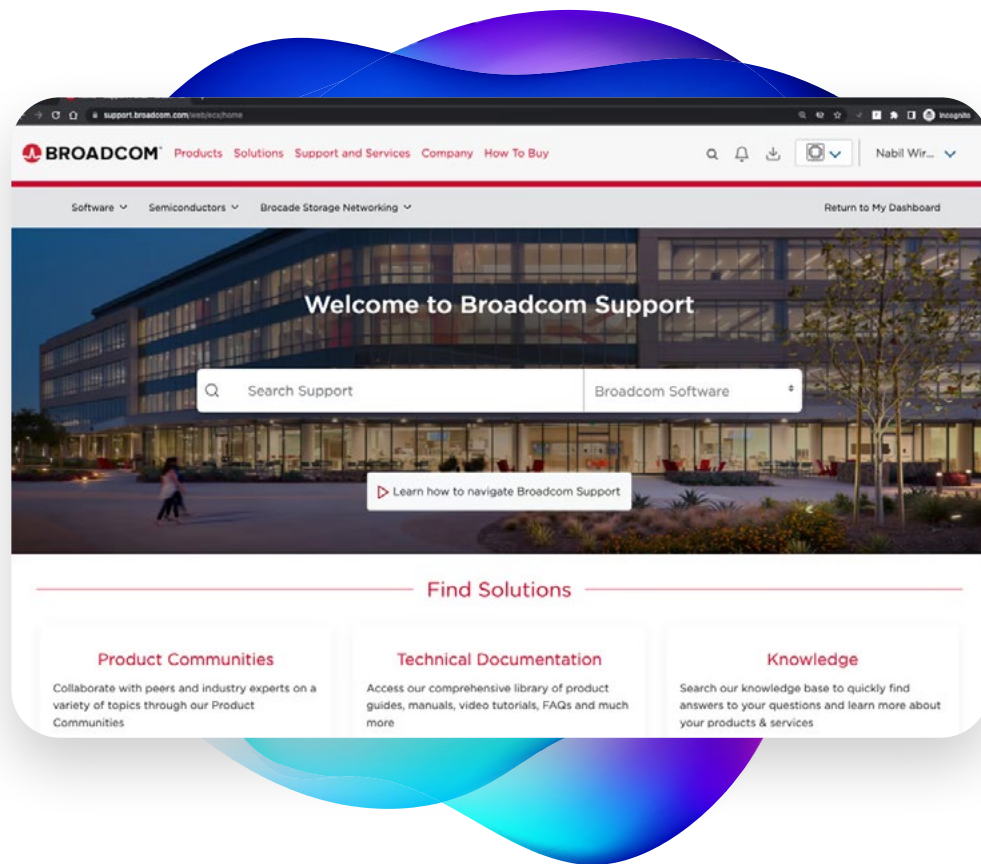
support.broadcom.com/web/ecx/home

Incognito

BROADCOM Products Solutions Support and Services Company How To Buy

Nabil Wir...

Software Semiconductors Brocade Storage Networking

Return to My Dashboard

Welcome to Broadcom Support

Search Support

Broadcom Software

Learn how to navigate Broadcom Support

Find Solutions

Product Communities

Collaborate with peers and industry experts on a variety of topics through our Product Communities

Technical Documentation

Access our comprehensive library of product guides, manuals, video tutorials, FAQs and much more

Knowledge

Search our knowledge base to quickly find answers to your questions and learn more about your products & services